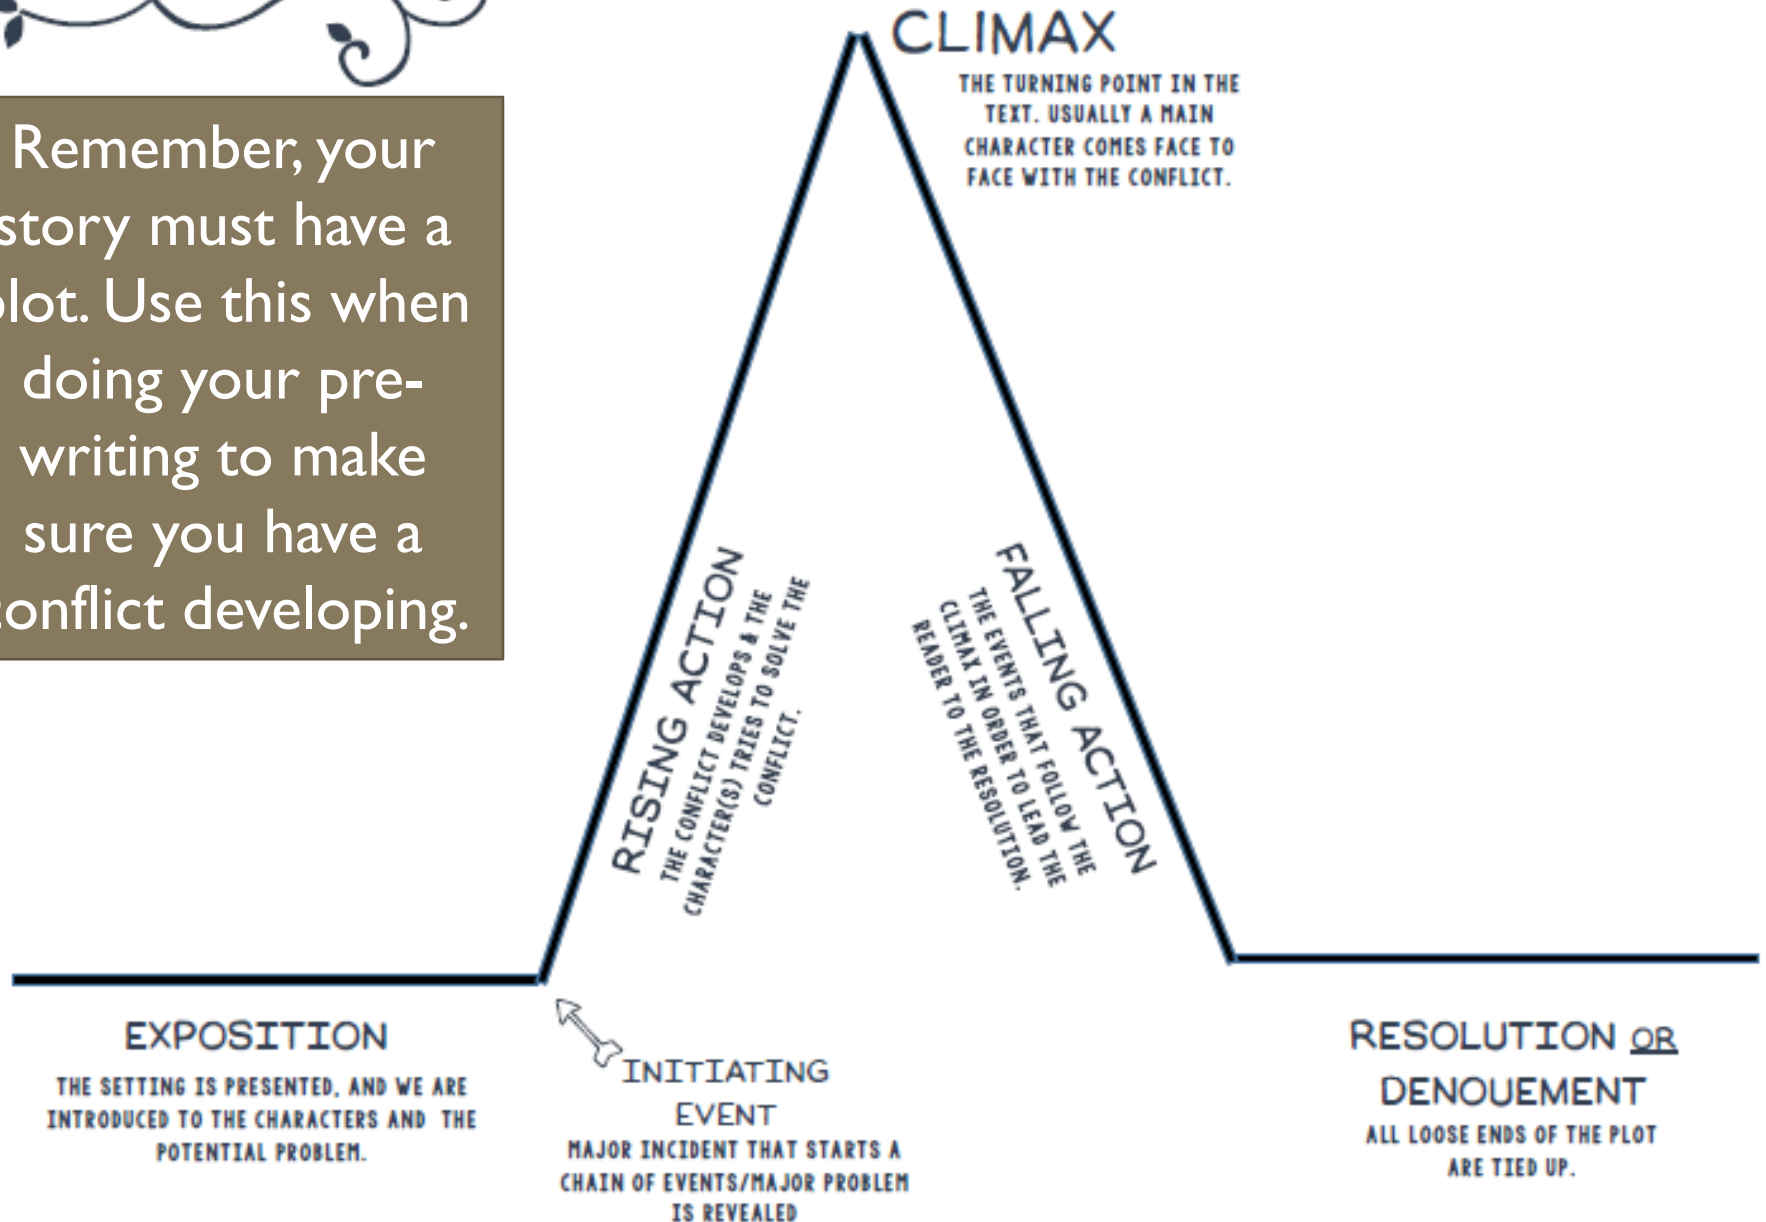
Remember, your story must have a plot. Use this when doing your pre-writing to make sure you have a conflict developing.

CLIMAX
THE TURNING POINT IN THE TEXT. USUALLY A MAIN CHARACTER COMES FACE TO FACE WITH THE CONFLICT.

RISING ACTION
THE CONFLICT DEVELOPS & THE CHARACTER(S) TRIES TO SOLVE THE CONFLICT.

FALLING ACTION
THE EVENTS THAT FOLLOW THE CLIMAX IN ORDER TO LEAD THE READER TO THE RESOLUTION.

EXPOSITION
THE SETTING IS PRESENTED, AND WE ARE INTRODUCED TO THE CHARACTERS AND THE POTENTIAL PROBLEM.

INITIATING EVENT
MAJOR INCIDENT THAT STARTS A CHAIN OF EVENTS/MAJOR PROBLEM IS REVEALED

RESOLUTION OR DENOUEMENT
ALL LOOSE ENDS OF THE PLOT ARE TIED UP.